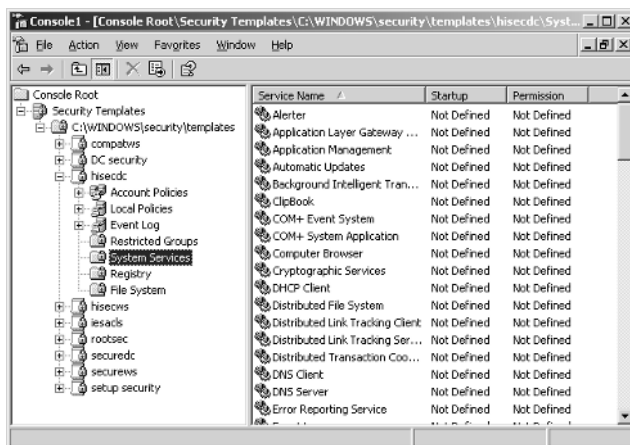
Console1 - [Console Root\Security Templates\C:\WINDOWS\security\templates\hisecdc\Syst...

File Action View Favorites Window Help

Console Root
Security Templates
C:\WINDOWS\security\templates
compatws
DC security
hisecdc
Account Policies
Local Policies
Event Log
Restricted Groups
System Services
Registry
File System
hisecws
iesacls
rootsec
securedc
securews
setup security

| Service Name | Startup | Permission |
|---|---|---|
| Alerter | Not Defined | Not Defined |
| Application Layer Gateway ... | Not Defined | Not Defined |
| Application Management | Not Defined | Not Defined |
| Automatic Updates | Not Defined | Not Defined |
| Background Intelligent Tran... | Not Defined | Not Defined |
| ClipBook | Not Defined | Not Defined |
| COM+ Event System | Not Defined | Not Defined |
| COM+ System Application | Not Defined | Not Defined |
| Computer Browser | Not Defined | Not Defined |
| Cryptographic Services | Not Defined | Not Defined |
| DHCP Client | Not Defined | Not Defined |
| Distributed File System | Not Defined | Not Defined |
| Distributed Link Tracking Client | Not Defined | Not Defined |
| Distributed Link Tracking Ser... | Not Defined | Not Defined |
| Distributed Transaction Coo... | Not Defined | Not Defined |
| DNS Client | Not Defined | Not Defined |
| DNS Server | Not Defined | Not Defined |
| Error Reporting Service | Not Defined | Not Defined |
| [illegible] | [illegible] | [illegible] |